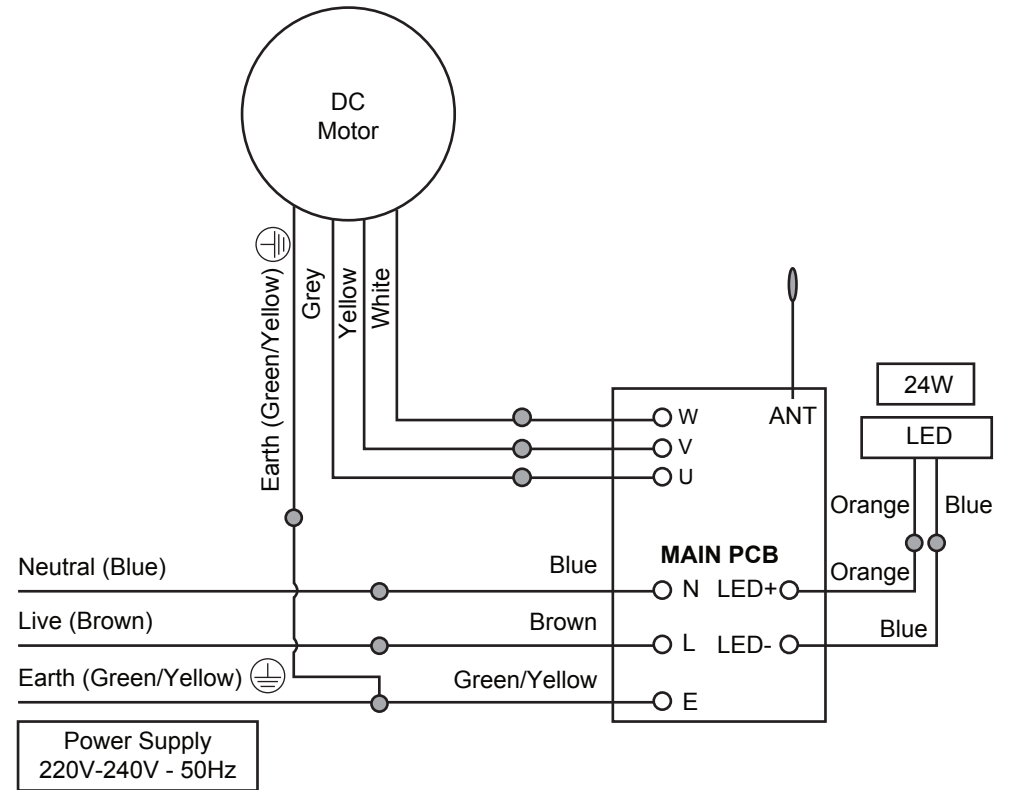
DC
Motor

Earth (Green/Yellow)

Grey

Yellow

White

ANT

W

V

U

24W

LED

Orange

Blue

MAIN PCB

Neutral (Blue)

Blue

N

LED+

Orange

Live (Brown)

Brown

L

LED-

Blue

Earth (Green/Yellow)

Green/Yellow

E

Power Supply
220V-240V - 50Hz